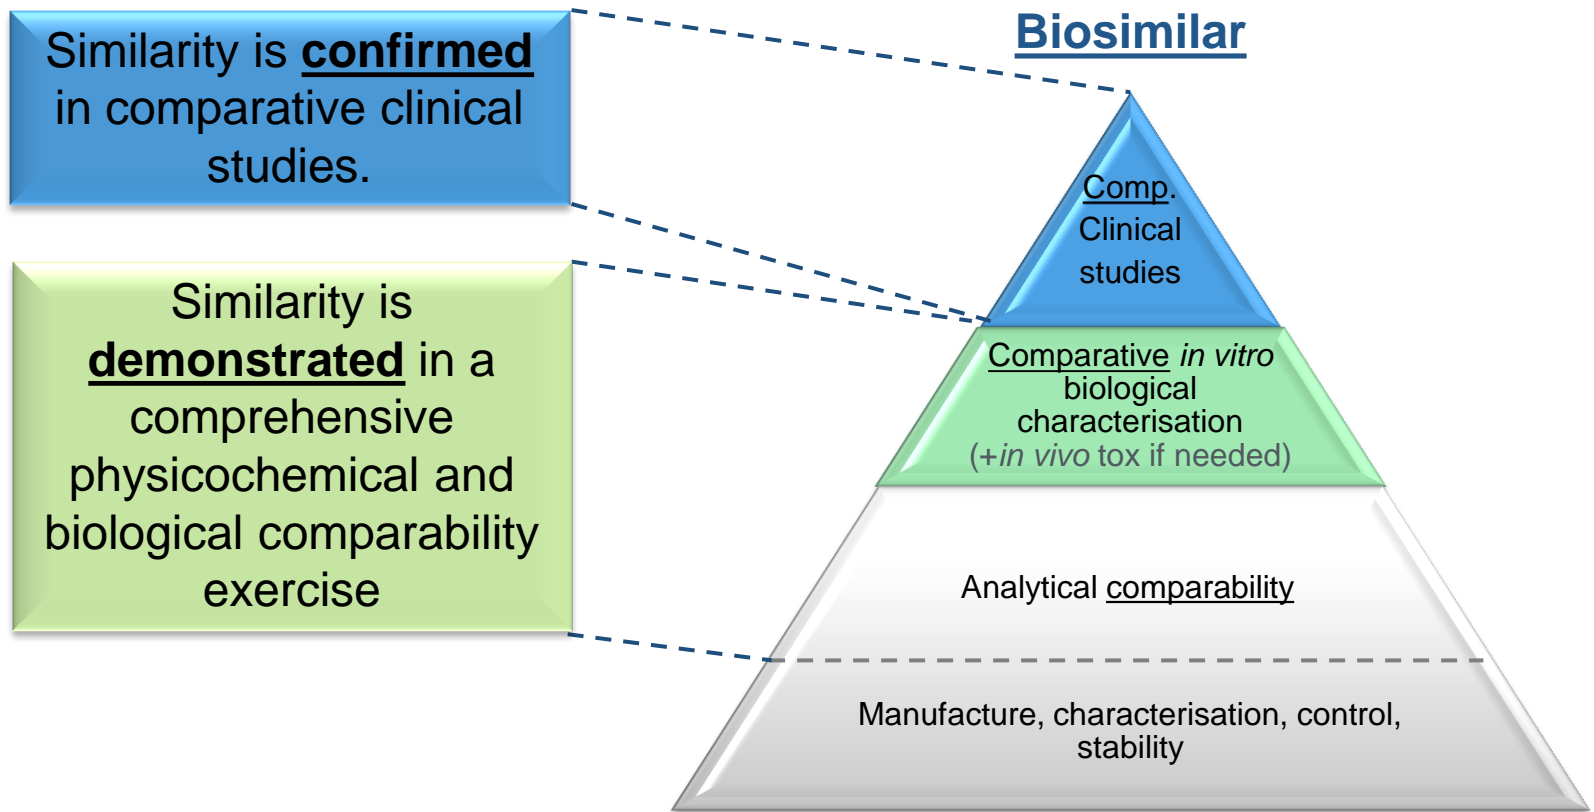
Similarity is confirmed in comparative clinical studies.

Similarity is demonstrated in a comprehensive physicochemical and biological comparability exercise

Biosimilar

Comp. Clinical studies

Comparative *in vitro* biological characterisation (+*in vivo* tox if needed)

Analytical comparability

Manufacture, characterisation, control, stability